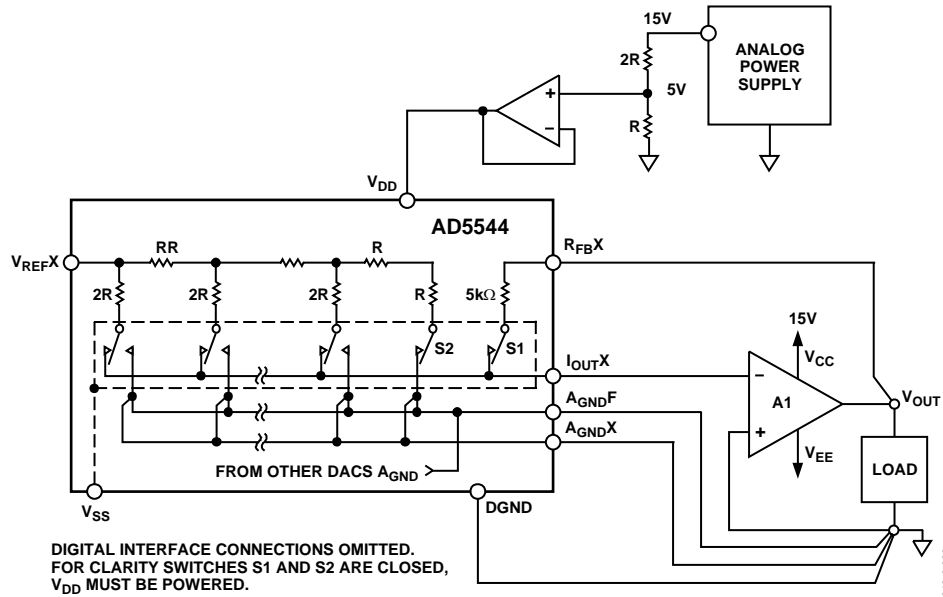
15V

2R

5V

R

ANALOG POWER SUPPLY

+

–

$V_{DD}$

AD5544

$V_{REF}X$

RR

R

2R

2R

2R

R

5kΩ

$R_{FB}X$

S2

S1

$I_{OUT}X$

$A_{GND}F$

$A_{GND}X$

15V

$V_{CC}$

–

A1

+

$V_{EE}$

$V_{OUT}$

LOAD

FROM OTHER DACS $A_{GND}$

$V_{SS}$

DGND

DIGITAL INTERFACE CONNECTIONS OMITTED. FOR CLARITY SWITCHES S1 AND S2 ARE CLOSED, $V_{DD}$ MUST BE POWERED.